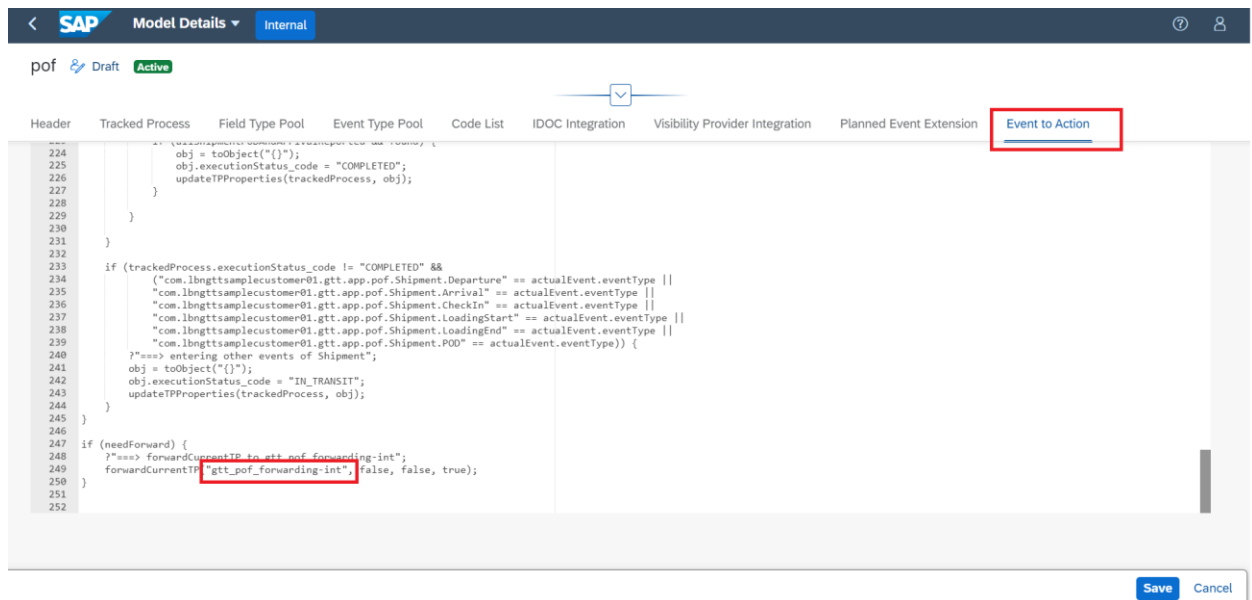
SAP Model Details Internal

pof Draft Active

Header Tracked Process Field Type Pool Event Type Pool Code List IDOC Integration Visibility Provider Integration Planned Event Extension Event to Action

224 obj = toObject("{}");
225 obj.executionStatus_code = "COMPLETED";
226 updateTPProperties(trackedProcess, obj);
227 }
228
229 }
230
231 }
232
233 if (trackedProcess.executionStatus_code != "COMPLETED" &&
234 ("com.lbngttsamplecustomer01.gtt.app.pof.Shipment.Departure" == actualEvent.eventType ||
235 "com.lbngttsamplecustomer01.gtt.app.pof.Shipment.Arrival" == actualEvent.eventType ||
236 "com.lbngttsamplecustomer01.gtt.app.pof.Shipment.CheckIn" == actualEvent.eventType ||
237 "com.lbngttsamplecustomer01.gtt.app.pof.Shipment.LoadingStart" == actualEvent.eventType ||
238 "com.lbngttsamplecustomer01.gtt.app.pof.Shipment.LoadingEnd" == actualEvent.eventType ||
239 "com.lbngttsamplecustomer01.gtt.app.pof.Shipment.POD" == actualEvent.eventType)) {
240 ?"===> entering other events of Shipment";
241 obj = toObject("{}");
242 obj.executionStatus_code = "IN_TRANSIT";
243 updateTPProperties(trackedProcess, obj);
244 }
245 }
246
247 if (needForward) {
248 ?"===> forwardCurrentTP to gtt_pof_forwarding-int";
249 forwardCurrentTP("gtt_pof_forwarding-int", false, false, true);
250 }
251
252

Save Cancel